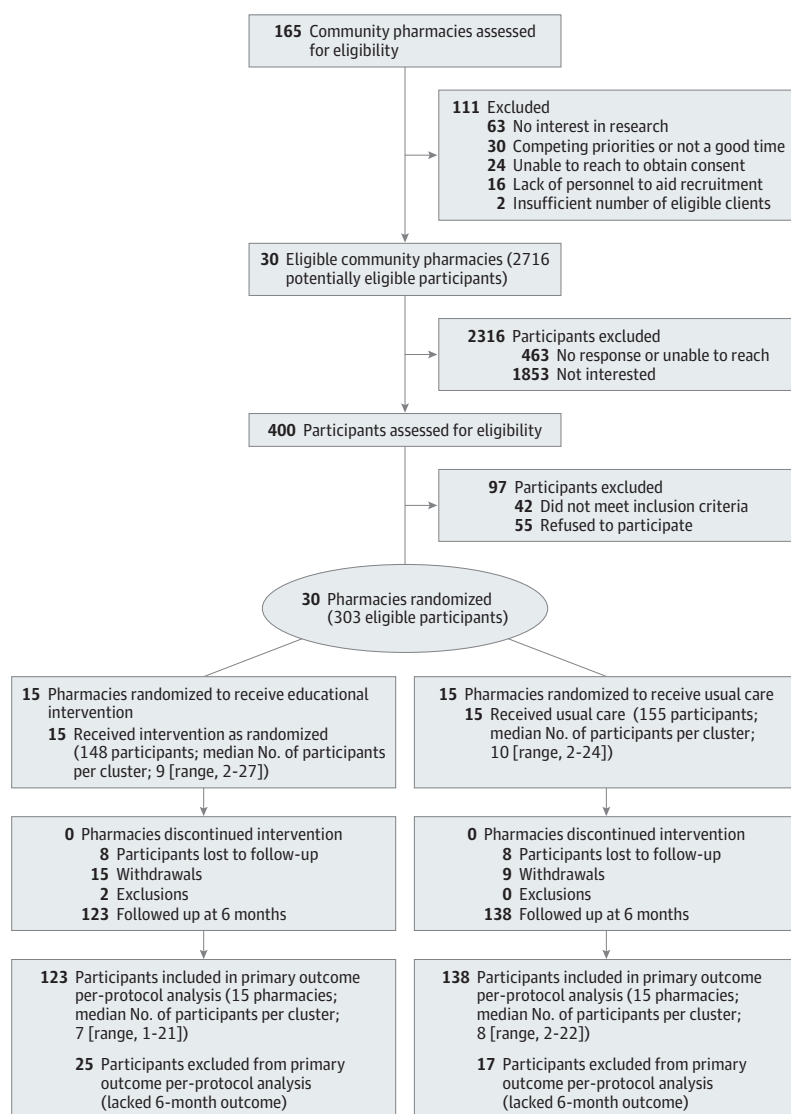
165 Community pharmacies assessed for eligibility

111 Excluded
63 No interest in research
30 Competing priorities or not a good time
24 Unable to reach to obtain consent
16 Lack of personnel to aid recruitment
2 Insufficient number of eligible clients

30 Eligible community pharmacies (2716 potentially eligible participants)

2316 Participants excluded
463 No response or unable to reach
1853 Not interested

400 Participants assessed for eligibility

97 Participants excluded
42 Did not meet inclusion criteria
55 Refused to participate

30 Pharmacies randomized (303 eligible participants)

15 Pharmacies randomized to receive educational intervention
15 Received intervention as randomized (148 participants; median No. of participants per cluster; 9 [range, 2-27])

0 Pharmacies discontinued intervention
8 Participants lost to follow-up
15 Withdrawals
2 Exclusions
123 Followed up at 6 months

123 Participants included in primary outcome per-protocol analysis (15 pharmacies; median No. of participants per cluster; 7 [range, 1-21])

25 Participants excluded from primary outcome per-protocol analysis (lacked 6-month outcome)

15 Pharmacies randomized to receive usual care
15 Received usual care (155 participants; median No. of participants per cluster; 10 [range, 2-24])

0 Pharmacies discontinued intervention
8 Participants lost to follow-up
9 Withdrawals
0 Exclusions
138 Followed up at 6 months

138 Participants included in primary outcome per-protocol analysis (15 pharmacies; median No. of participants per cluster; 8 [range, 2-22])

17 Participants excluded from primary outcome per-protocol analysis (lacked 6-month outcome)